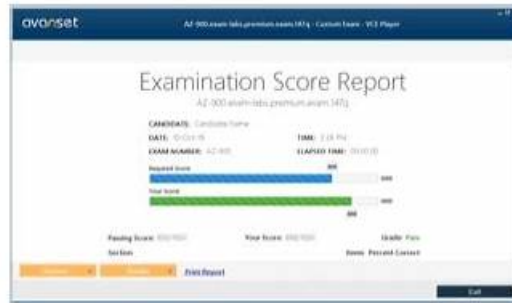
avanset

AZ-900.exam-labs.premium.exam.147q - Custom Exam - VCE Player

Examination Score Report

AZ-900.exam-labs.premium.exam.147q

CANDIDATE: Candidate Name

DATE: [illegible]

TIME: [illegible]

EXAM NUMBER: AZ-900

ELAPSED TIME: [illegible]

Required Score

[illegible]

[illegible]

Your Score

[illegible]

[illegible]

Passing Score: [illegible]

Your Score: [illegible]

Grade: Pass

Section

Items Percent Correct

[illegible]

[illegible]

Print Report

Exit